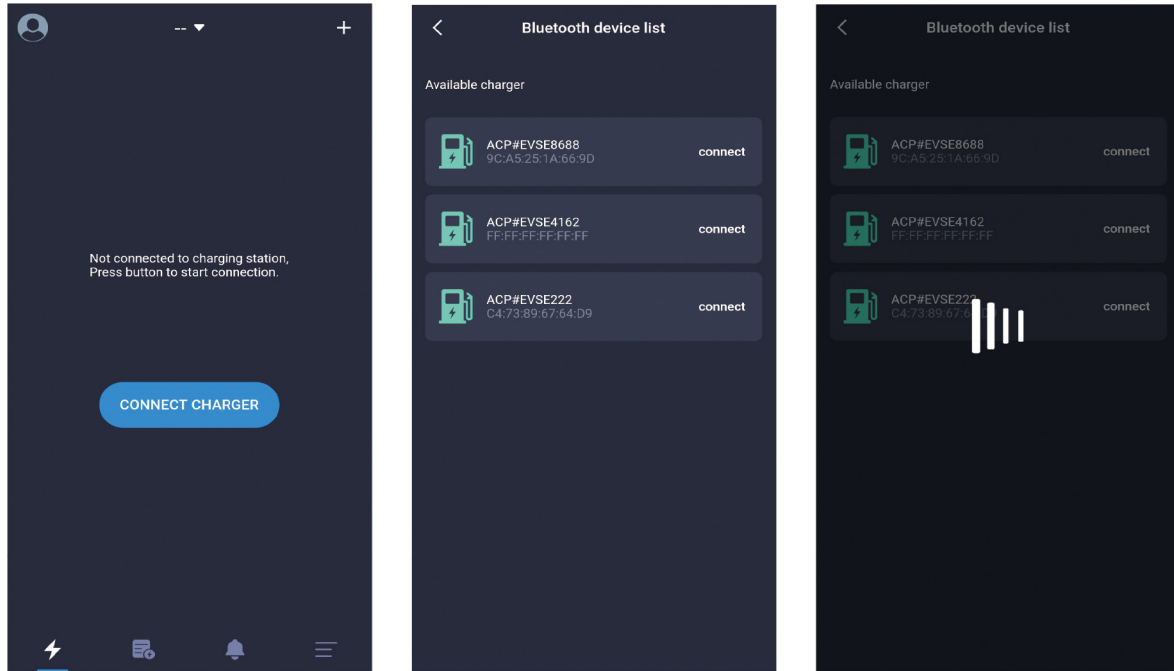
-- ▾
+

Not connected to charging station, Press button to start connection.

CONNECT CHARGER

Bluetooth device list

Available charger

ACP#EVSE8688
9C:A5:25:1A:66:9D
connect

ACP#EVSE4162
FF:FF:FF:FF:FF:FF
connect

ACP#EVSE222
C4:73:89:67:64:D9
connect

Bluetooth device list

Available charger

ACP#EVSE8688
9C:A5:25:1A:66:9D
connect

ACP#EVSE4162
FF:FF:FF:FF:FF:FF
connect

ACP#EVSE222
C4:73:89:67:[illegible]
connect